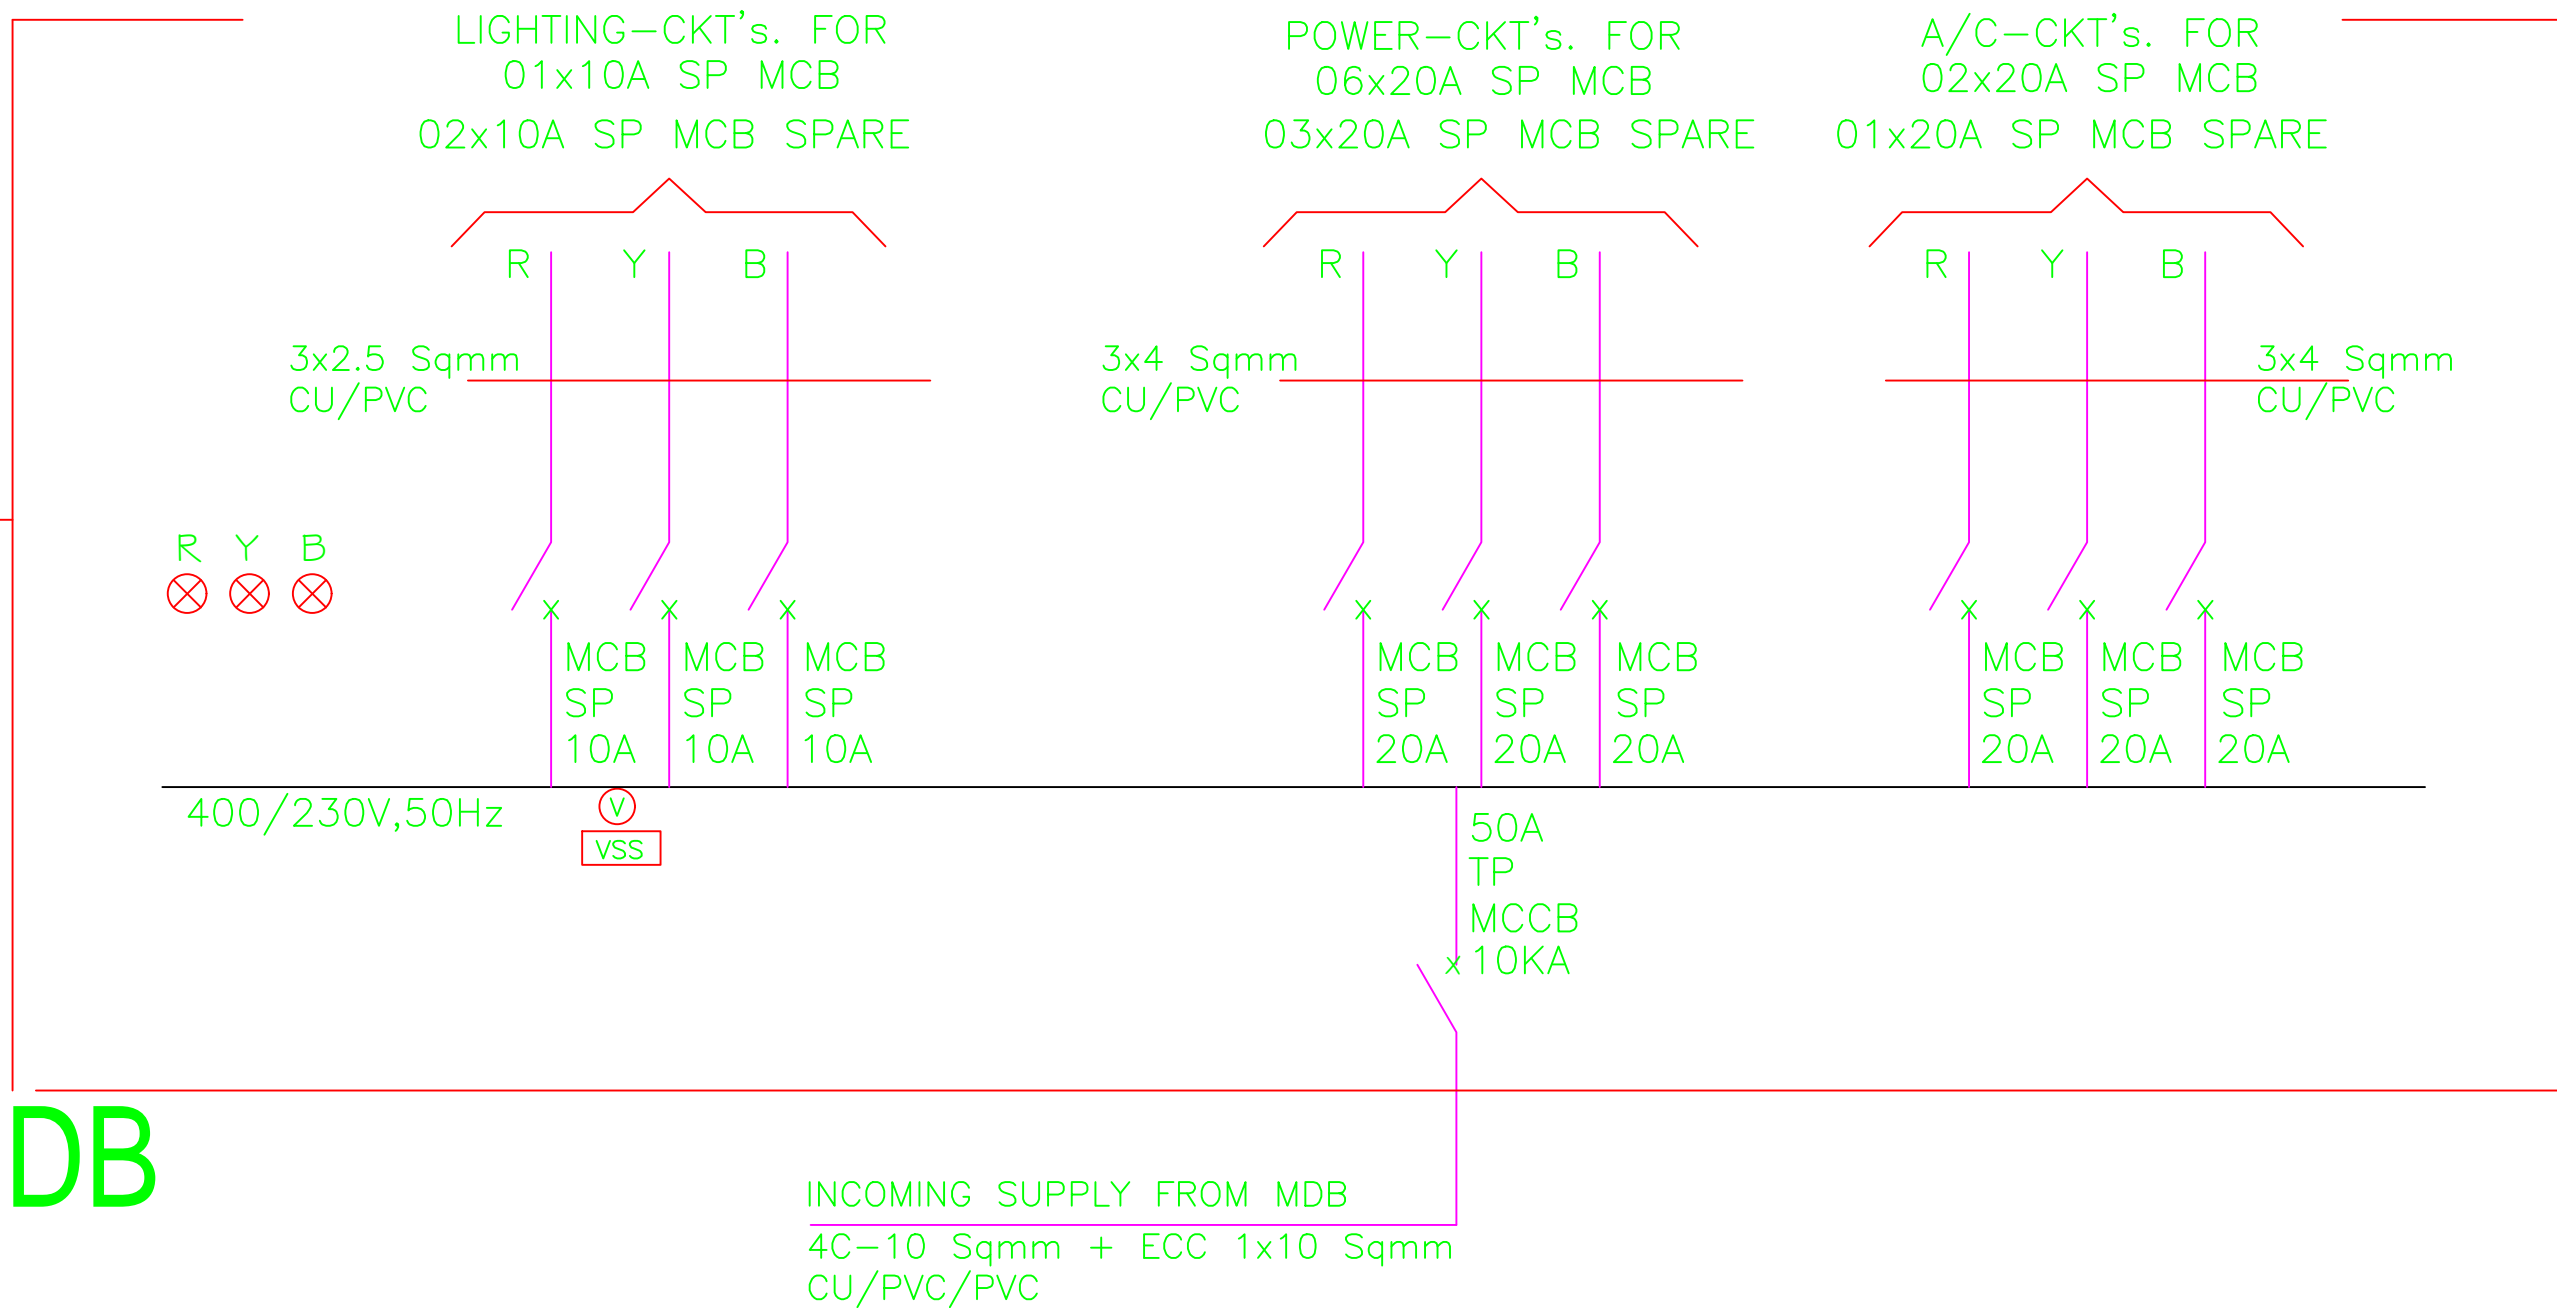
LIGHTING—CKT's. FOR
01x10A SP MCB
02x10A SP MCB SPARE

POWER—CKT's. FOR
06x20A SP MCB
03x20A SP MCB SPARE

A/C—CKT's. FOR
02x20A SP MCB
01x20A SP MCB SPARE

R Y B

R Y B

R Y B

3x2.5 Sqmm
CU/PVC

3x4 Sqmm
CU/PVC

3x4 Sqmm
CU/PVC

R Y B

MCB SP 10A

MCB SP 10A

MCB SP 10A

MCB SP 20A

MCB SP 20A

MCB SP 20A

MCB SP 20A

MCB SP 20A

MCB SP 20A

400/230V,50Hz

V

VSS

50A
TP
MCCB
10KA

DB

INCOMING SUPPLY FROM MDB
4C—10 Sqmm + ECC 1x10 Sqmm
CU/PVC/PVC